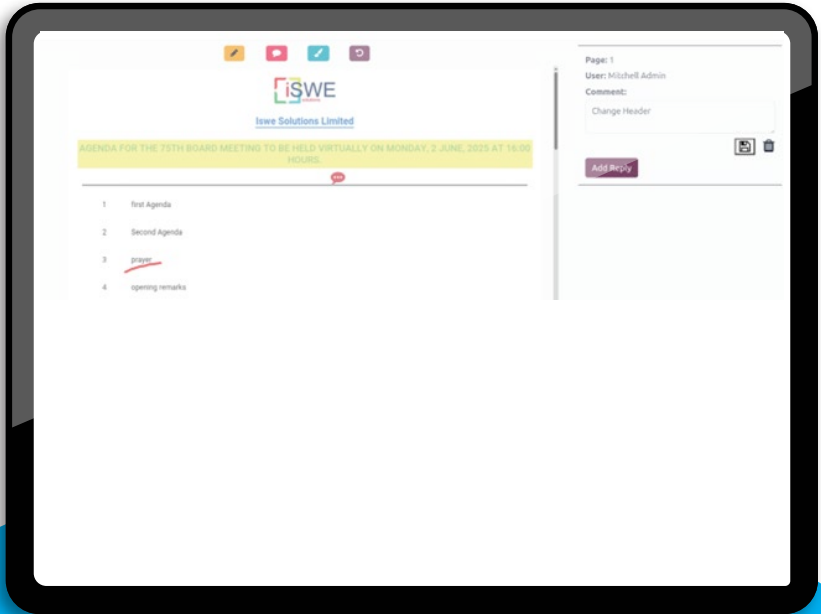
iSWE

Iswe Solutions Limited

AGENDA FOR THE 75TH BOARD MEETING TO BE HELD VIRTUALLY ON MONDAY, 2 JUNE, 2025 AT 16:00 HOURS.

1 first Agenda

2 Second Agenda

3 prayer

4 opening remarks

Page: 1

User: Mitchell Admin

Comment:

Change Header

Add Reply